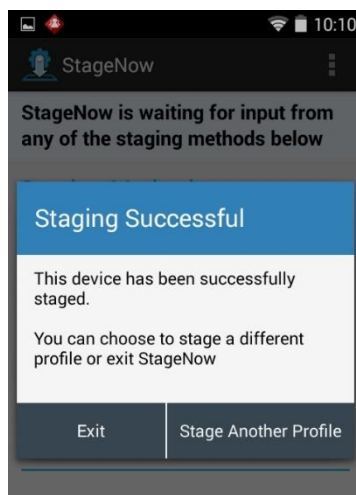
10:10

StageNow

StageNow is waiting for input from any of the staging methods below

Staging Successful

This device has been successfully staged.

You can choose to stage a different profile or exit StageNow

Exit

Stage Another Profile